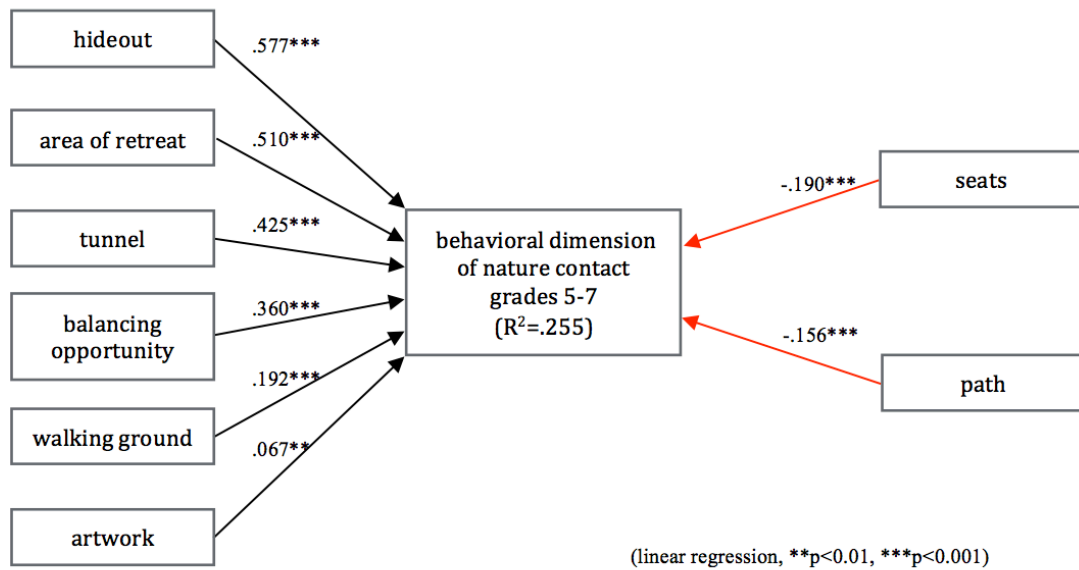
hideout
.577***

area of retreat
.510***

tunnel
.425***

balancing opportunity
.360***

walking ground
.192***

artwork
.067**

behavioral dimension of nature contact grades 5-7 ($R^2$=.255)

-.190***
seats

-.156***
path

(linear regression, **p<0.01, ***p<0.001)